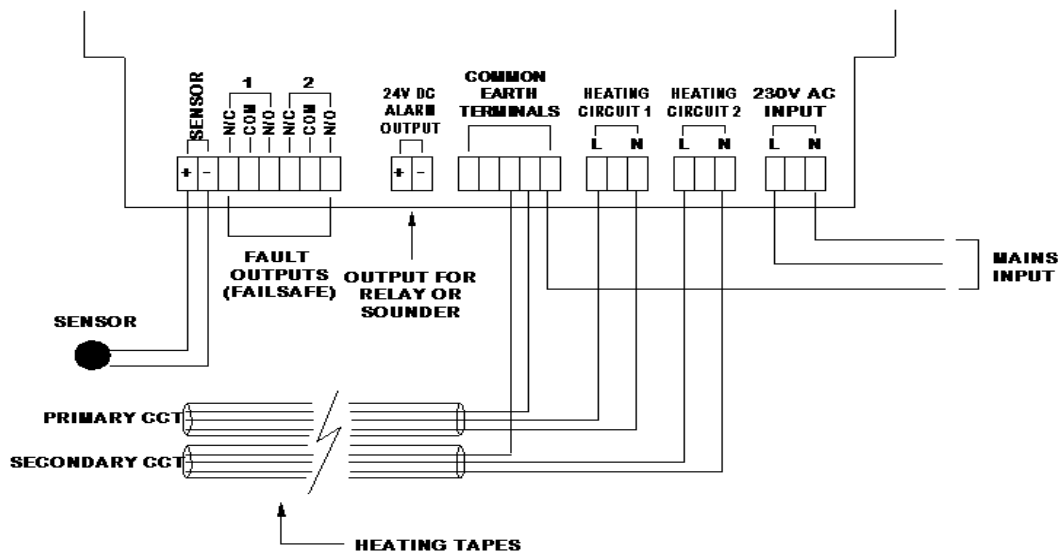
SENSOR

1 N/C COM N/O

2 N/C COM N/O

+ -

24V DC ALARM OUTPUT

+ -

COMMON EARTH TERMINALS

HEATING CIRCUIT 1
L N

HEATING CIRCUIT 2
L N

230V AC INPUT
L N

MAINS INPUT

FAULT OUTPUTS (FAILSAFE)

OUTPUT FOR RELAY OR SOUNDER

SENSOR

PRIMARY CCT

SECONDARY CCT

HEATING TAPES